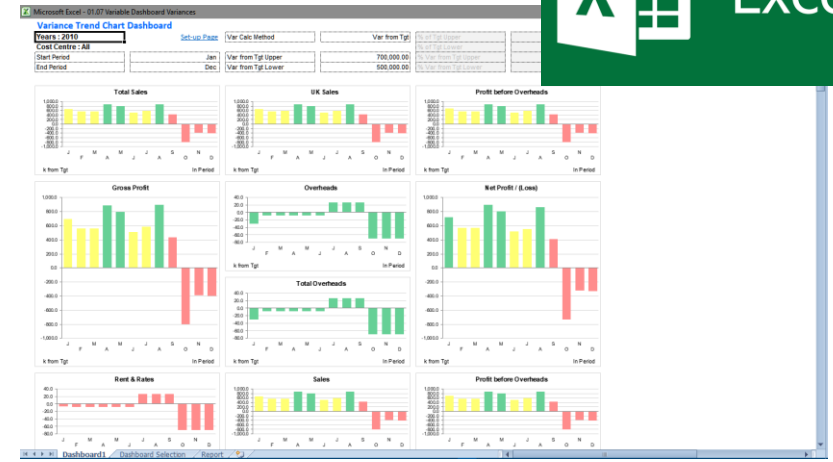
Microsoft Excel - 01.07 Variable Dashboard Variances

Exce

Variance Trend Chart Dashboard

| Years : 2010 | Set-up Page | Var Calc Method | Var from Tgt | % of Tgt Upper |
|---|---|---|---|---|
| Cost Centre : All | | | | % of Tgt Lower |
| Start Period | Jan | Var from Tgt Upper | 700,000.00 | % Var from Tgt Upper |
| End Period | Dec | Var from Tgt Lower | 500,000.00 | % Var from Tgt Lower |

Total Sales
1,000.0 800.0 600.0 400.0 200.0 0.0 -200.0 -400.0 -600.0 -800.0 -1,000.0
J F M A M J J A S O N D
k from Tgt In Period

UK Sales
1,000.0 800.0 600.0 400.0 200.0 0.0 -200.0 -400.0 -600.0 -800.0 -1,000.0
J F M A M J J A S O N D
k from Tgt In Period

Profit before Overheads
1,000.0 800.0 600.0 400.0 200.0 0.0 -200.0 -400.0 -600.0 -800.0 -1,000.0
J F M A M J J A S O N D
k from Tgt In Period

Gross Profit
1,000.0 800.0 600.0 400.0 200.0 0.0 -200.0 -400.0 -600.0 -800.0 -1,000.0
J F M A M J J A S O N D
k from Tgt In Period

Overheads
40.0 20.0 0.0 -20.0 -40.0 -60.0 -80.0
J F M A M J J A S O N D
k from Tgt In Period

Total Overheads
40.0 20.0 0.0 -20.0 -40.0 -60.0 -80.0
J F M A M J J A S O N D
k from Tgt In Period

Net Profit / (Loss)
1,000.0 800.0 600.0 400.0 200.0 0.0 -200.0 -400.0 -600.0 -800.0 -1,000.0
J F M A M J J A S O N D
k from Tgt In Period

Rent & Rates
40.0 20.0 0.0 -20.0 -40.0 -60.0 -80.0
J F M A M J J A S O N D

Sales
1,000.0 800.0 600.0 400.0 200.0 0.0 -200.0 -400.0 -600.0 -800.0 -1,000.0
J F M A M J J A S O N D

Profit before Overheads
1,000.0 800.0 600.0 400.0 200.0 0.0 -200.0 -400.0 -600.0 -800.0 -1,000.0
J F M A M J J A S O N D

Dashboard1 / Dashboard Selection / Report